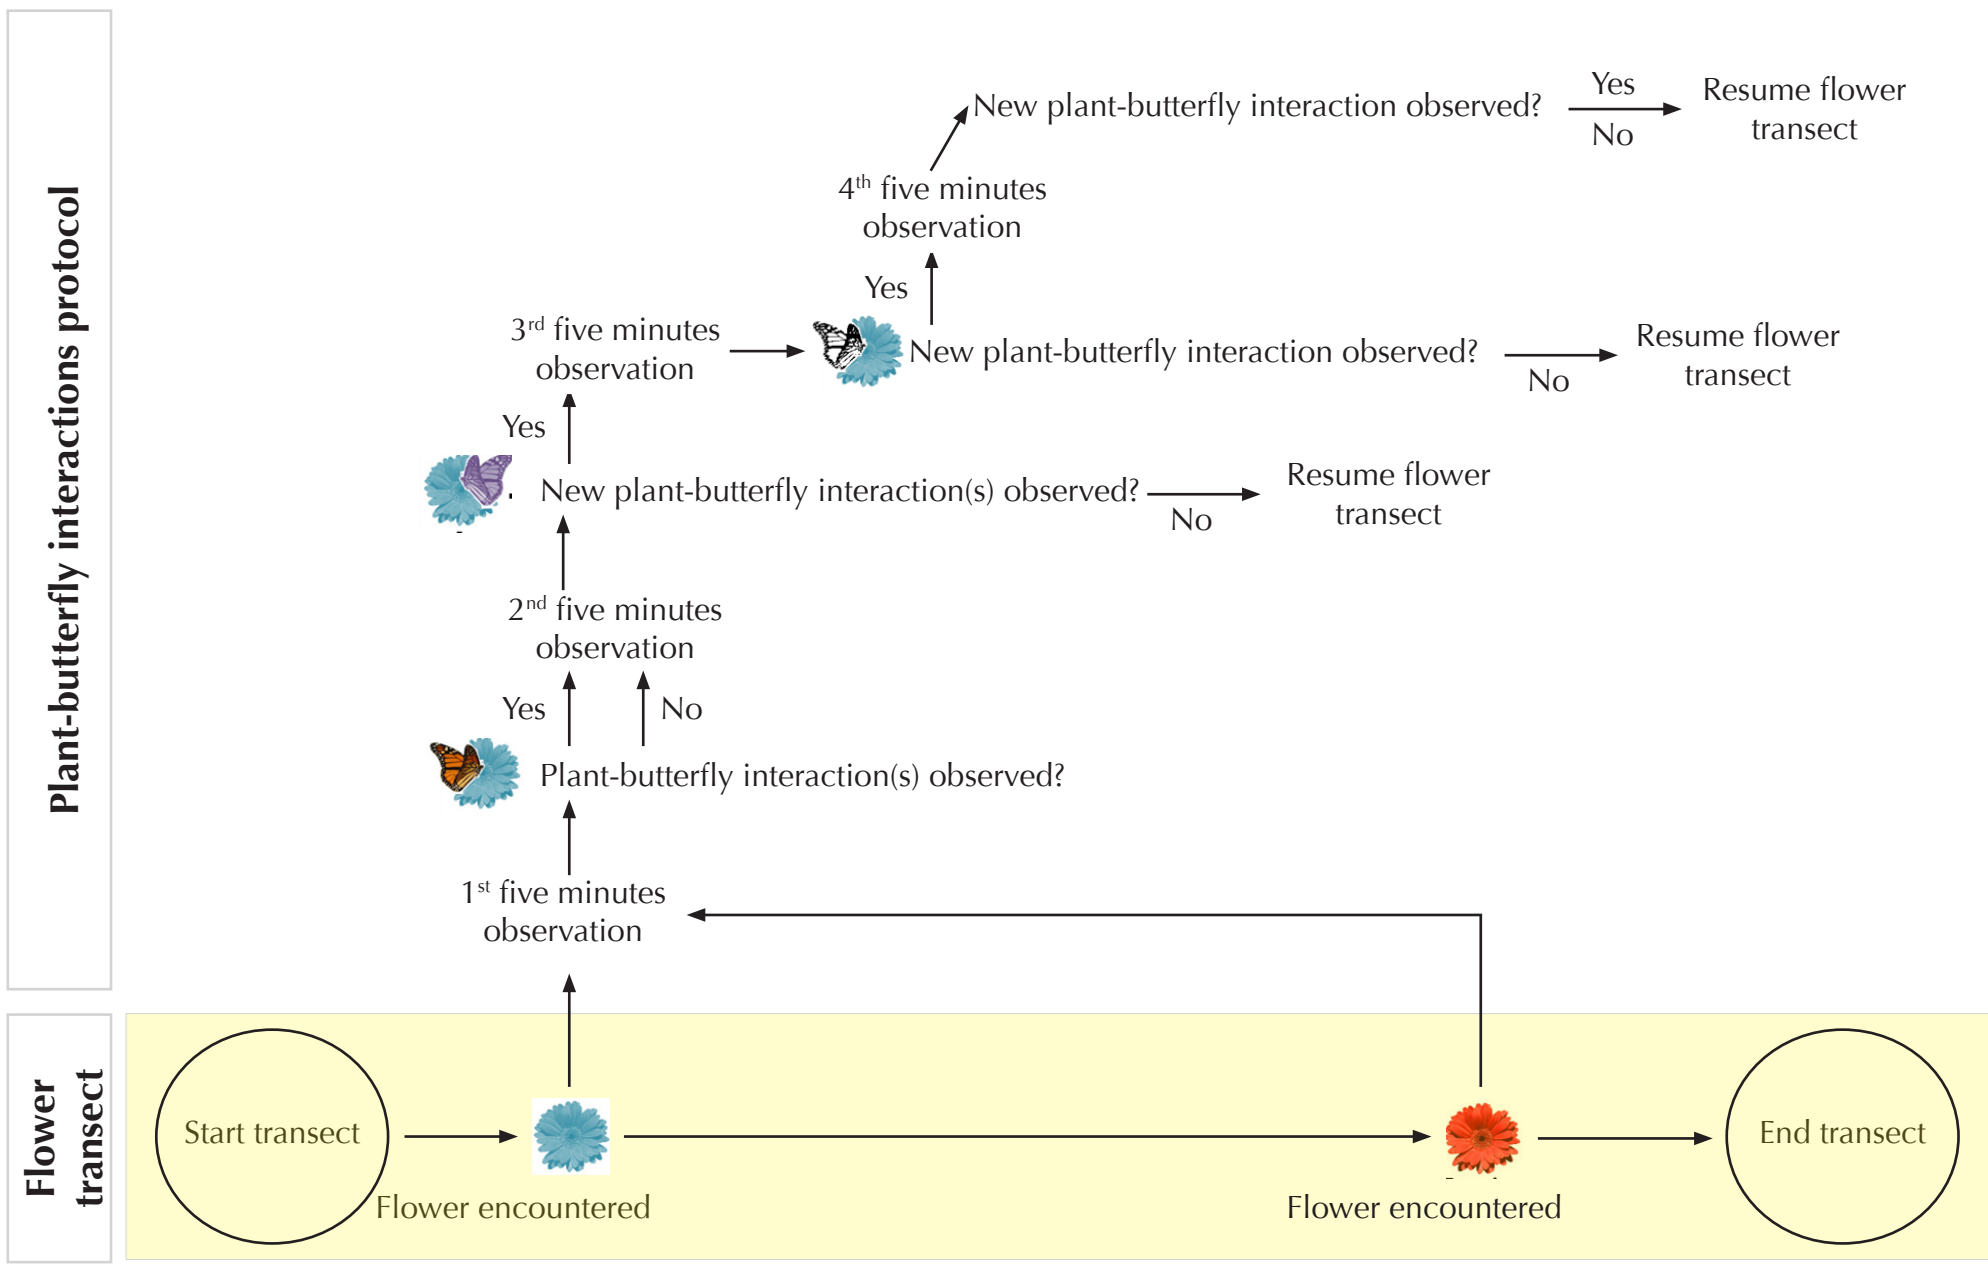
Plant-butterfly interactions protocol

New plant-butterfly interaction observed?

Yes

No

Resume flower transect

$4^{th}$ five minutes observation

Yes

$3^{rd}$ five minutes observation

New plant-butterfly interaction observed?

No

Resume flower transect

Yes

New plant-butterfly interaction(s) observed?

No

Resume flower transect

$2^{nd}$ five minutes observation

Yes

No

Plant-butterfly interaction(s) observed?

$1^{st}$ five minutes observation

Flower transect

Start transect

Flower encountered

Flower encountered

End transect